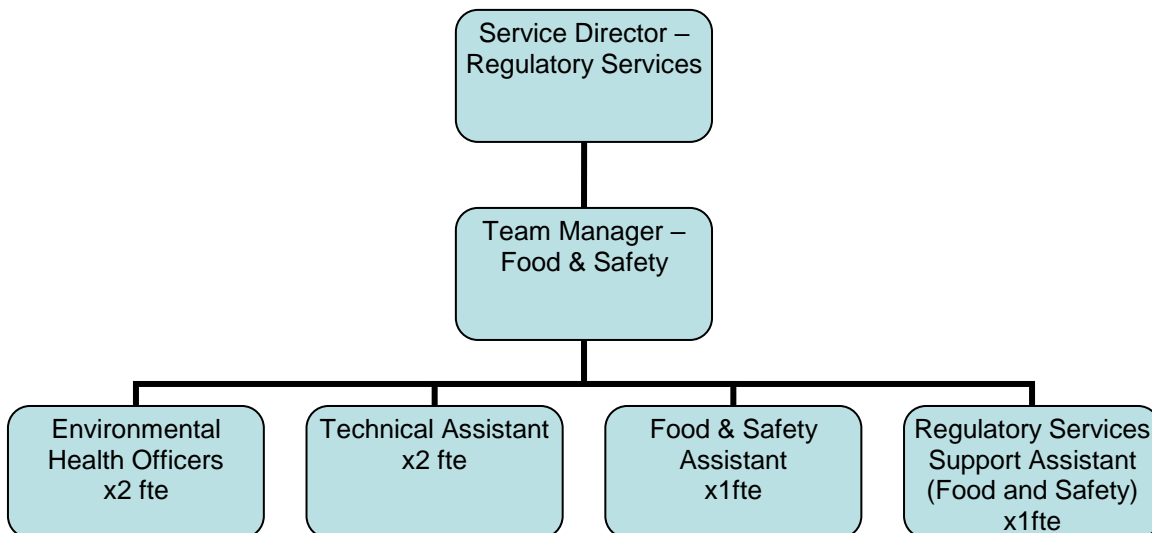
Service Director – Regulatory Services

Team Manager – Food & Safety

Environmental Health Officers x2 fte

Technical Assistant x2 fte

Food & Safety Assistant x1fte

Regulatory Services Support Assistant (Food and Safety) x1fte